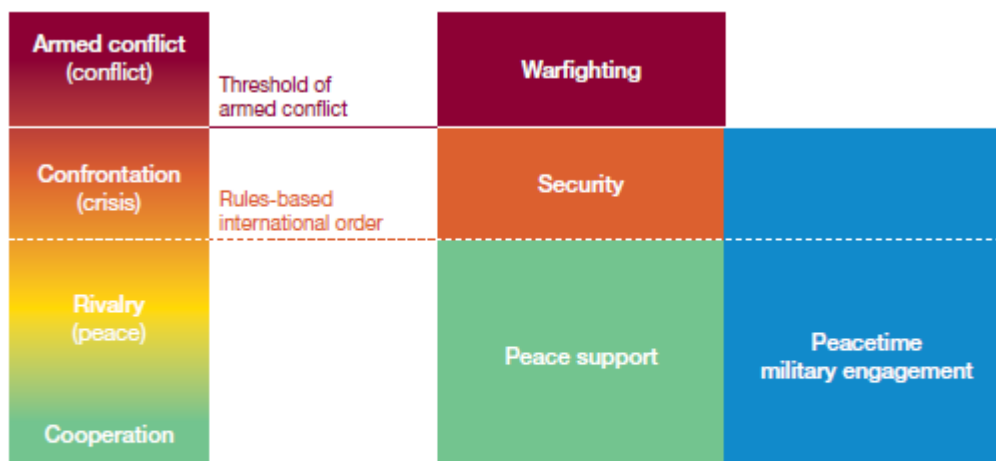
Armed conflict
(conflict)

Threshold of
armed conflict

Warfighting

Confrontation
(crisis)

Rules-based
international order

Security

Rivalry
(peace)

Peace support

Peacetime
military engagement

Cooperation